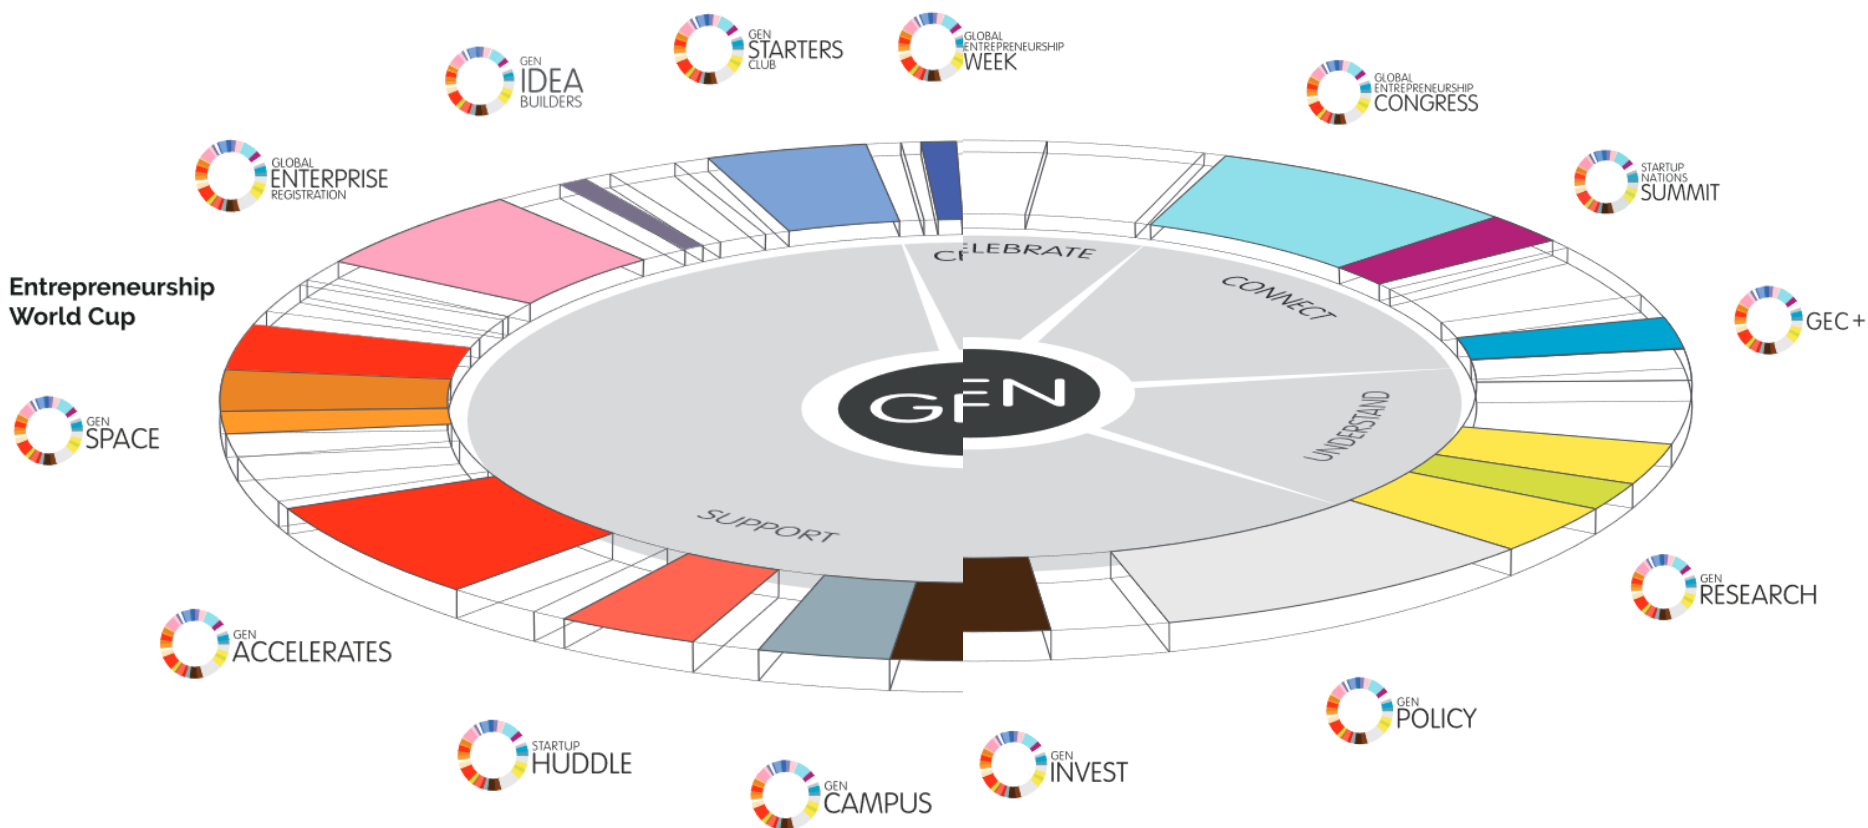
GEN STARTERS CLUB

GLOBAL ENTREPRENEURSHIP WEEK

GEN IDEA BUILDERS

GLOBAL ENTREPRENEURSHIP CONGRESS

GLOBAL ENTERPRISE REGISTRATION

STARTUP NATIONS SUMMIT

Entrepreneurship World Cup

GEC+

GEN SPACE

CELEBRATE

CONNECT

UNDERSTAND

SUPPORT

GEN

GEN RESEARCH

GEN ACCELERATES

GEN POLICY

STARTUP HUDDLE

GEN INVEST

GEN CAMPUS